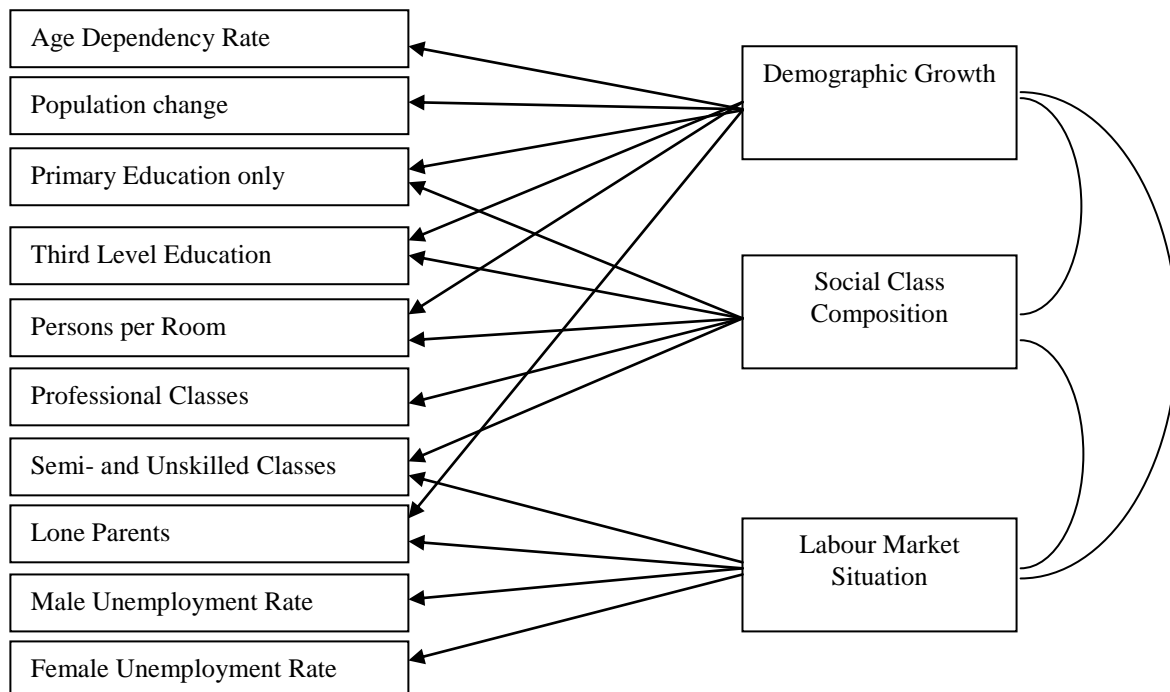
Age Dependency Rate
Population change
Primary Education only
Third Level Education
Persons per Room
Professional Classes
Semi- and Unskilled Classes
Lone Parents
Male Unemployment Rate
Female Unemployment Rate

Demographic Growth

Social Class Composition

Labour Market Situation